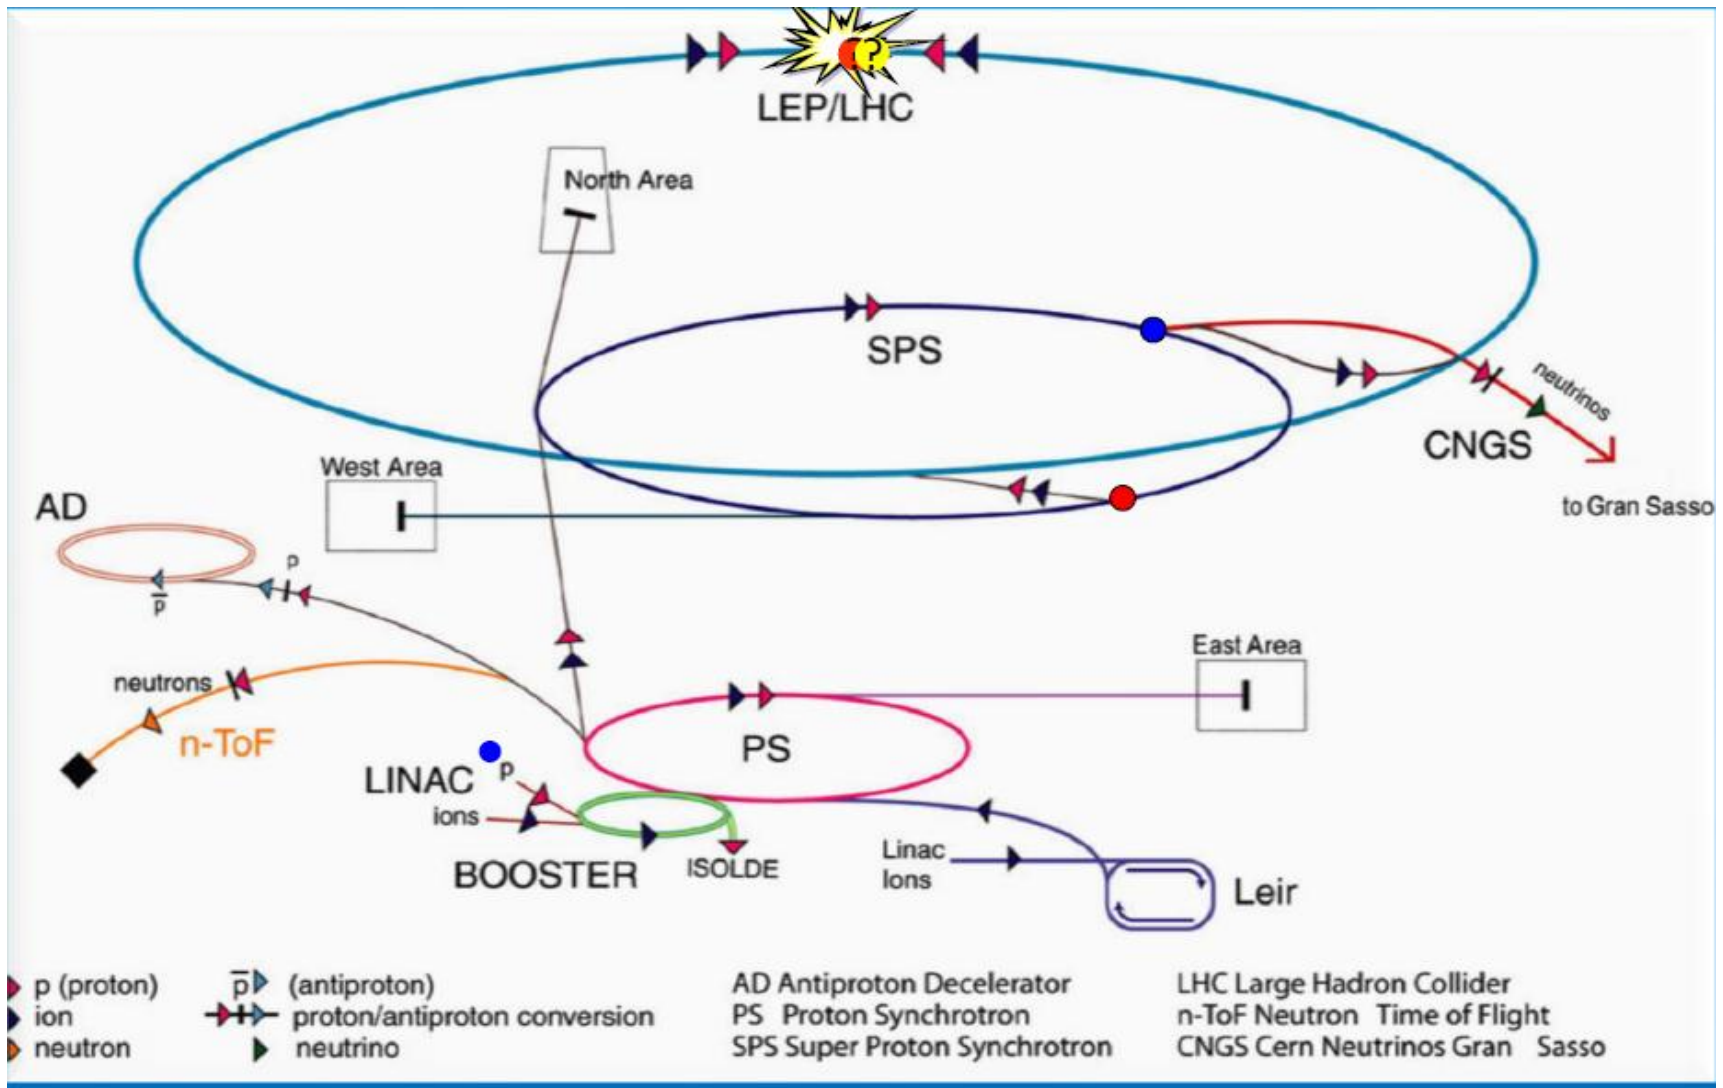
?

LEP/LHC

North Area

SPS

neutrinos

CNGS

to Gran Sasso

West Area

AD

p

$\bar{p}$

neutrons

n-ToF

East Area

PS

LINAC

p

ions

BOOSTER

ISOLDE

Linac
Ions

Leir

p (proton)
ion
neutron

$\bar{p}$ (antiproton)
proton/antiproton conversion
neutrino

AD Antiproton Decelerator
PS Proton Synchrotron
SPS Super Proton Synchrotron

LHC Large Hadron Collider
n-ToF Neutron Time of Flight
CNGS Cern Neutrinos Gran Sasso